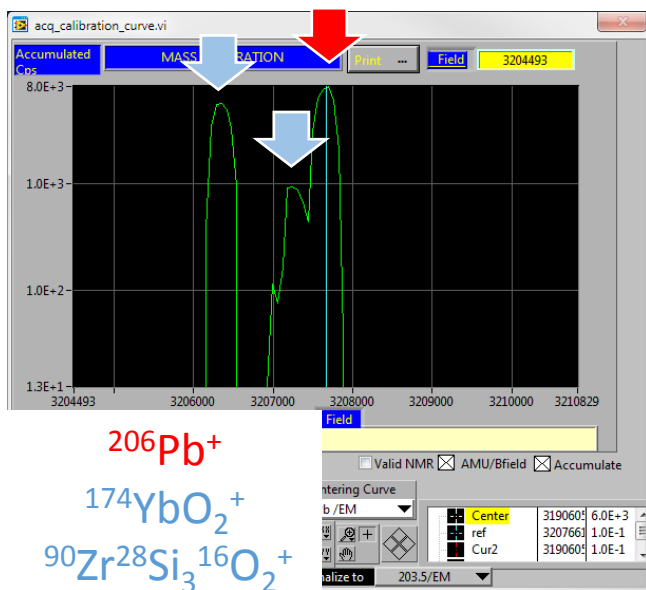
acq_calibration_curve.vi

Accumulated Cps

MASS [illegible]ATION

Print ...

Field

3204493

8.0E+3

1.0E+3

1.0E+2

1.3E+1

3204493

3206000

3207000

3208000

3209000

3210000

3210829

Field

$^{206}Pb^+$

$^{174}YbO_2^+$

$^{90}Zr^{28}Si_3^{16}O_2^+$

Valid NMR

AMU/Bfield

Accumulate

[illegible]ntering Curve

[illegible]b /EM

| | | | |
|---|---|---|---|
| | Center | 3190605 | 6.0E+3 |
| | ref | 3207661 | 1.0E-1 |
| | Cur2 | 3190605 | 1.0E-1 |

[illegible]nalize to

203.5/EM